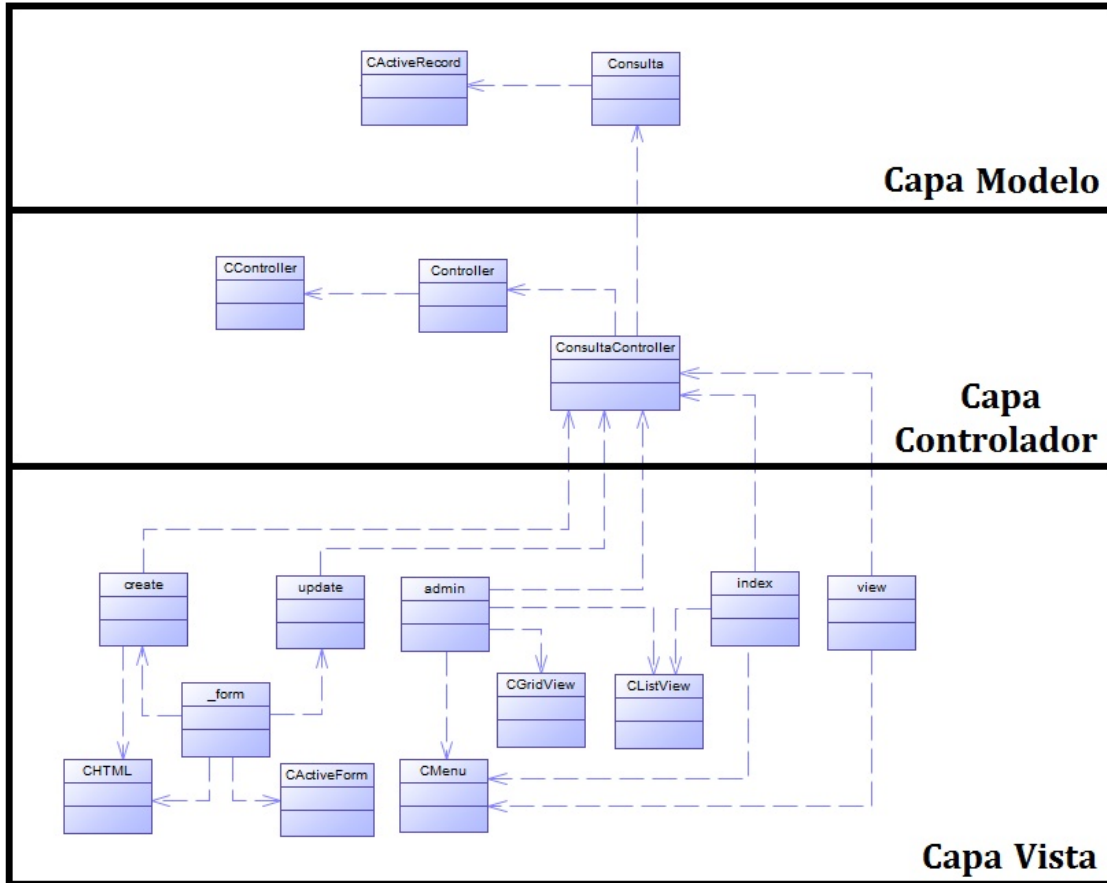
CActiveRecord

Consulta

Capa Modelo

CController

Controller

ConsultaController

Capa Controlador

create

update

admin

index

view

_form

CGridView

CListView

CHTML

CActiveForm

CMenu

Capa Vista